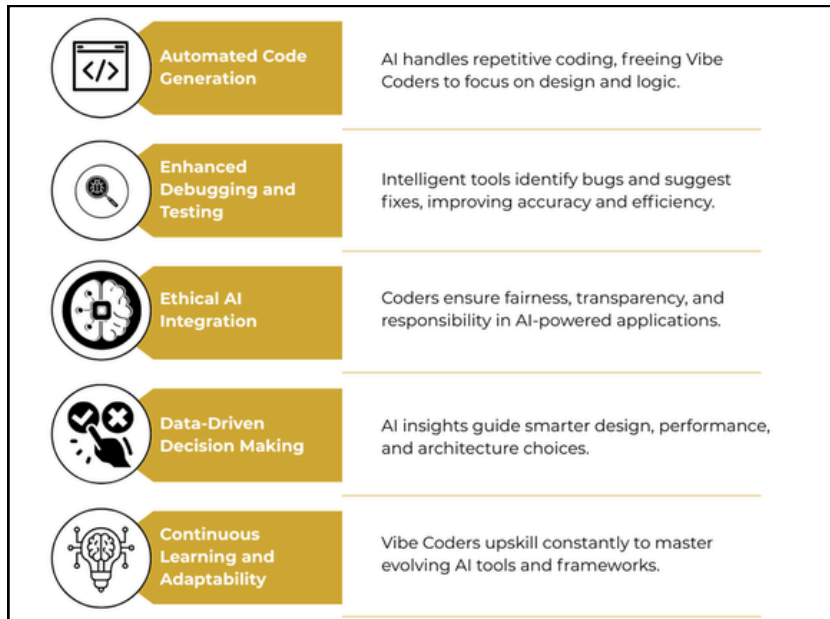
</>

Automated Code Generation

AI handles repetitive coding, freeing Vibe Coders to focus on design and logic.

Enhanced Debugging and Testing

Intelligent tools identify bugs and suggest fixes, improving accuracy and efficiency.

Ethical AI Integration

Coders ensure fairness, transparency, and responsibility in AI-powered applications.

Data-Driven Decision Making

AI insights guide smarter design, performance, and architecture choices.

Continuous Learning and Adaptability

Vibe Coders upskill constantly to master evolving AI tools and frameworks.